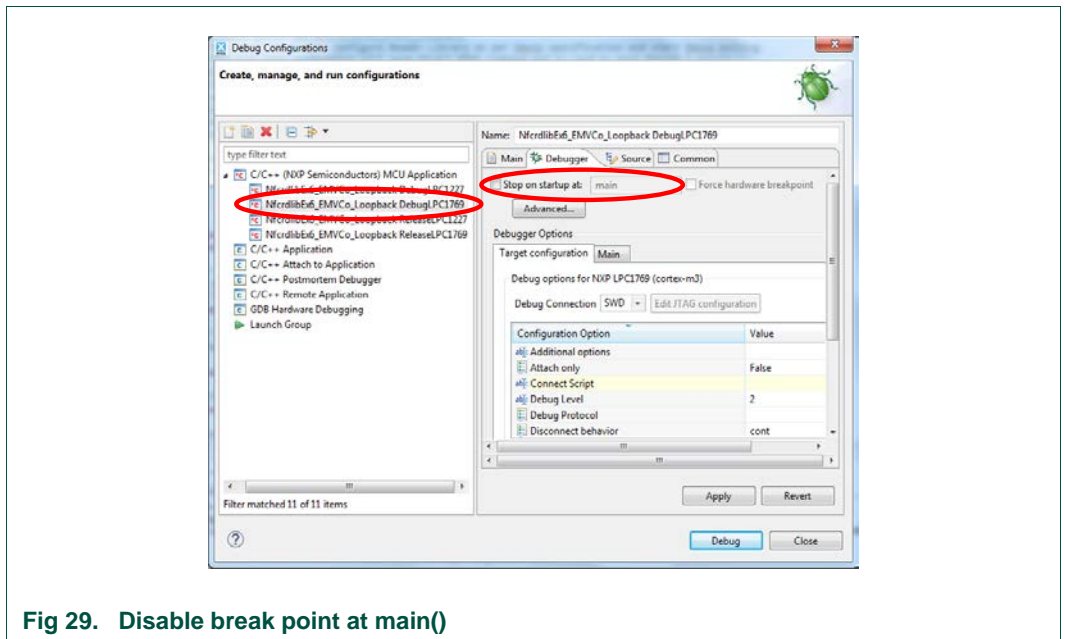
Debug Configurations

Create, manage, and run configurations

type filter text

C/C++ (NXP Semiconductors) MCU Application
NfcrdlibEx6_EMVCo_Loopback DebugLPC1227
NfcrdlibEx6_EMVCo_Loopback DebugLPC1769
NfcrdlibEx6_EMVCo_Loopback ReleaseLPC1227
NfcrdlibEx6_EMVCo_Loopback ReleaseLPC1769
C/C++ Application
C/C++ Attach to Application
C/C++ Postmortem Debugger
C/C++ Remote Application
GDB Hardware Debugging
Launch Group

Filter matched 11 of 11 items

Name: NfcrdlibEx6_EMVCo_Loopback DebugLPC1769

Main | Debugger | Source | Common

Stop on startup at: main
Force hardware breakpoint
Advanced...

Debugger Options
Target configuration | Main

Debug options for NXP LPC1769 (cortex-m3)
Debug Connection SWD Edit JTAG configuration

| Configuration Option | Value |
|---|---|
| Additional options | |
| Attach only | False |
| Connect Script | |
| Debug Level | 2 |
| Debug Protocol | |
| Disconnect behavior | cont |

Apply Revert

Debug Close

Fig 29. Disable break point at main()